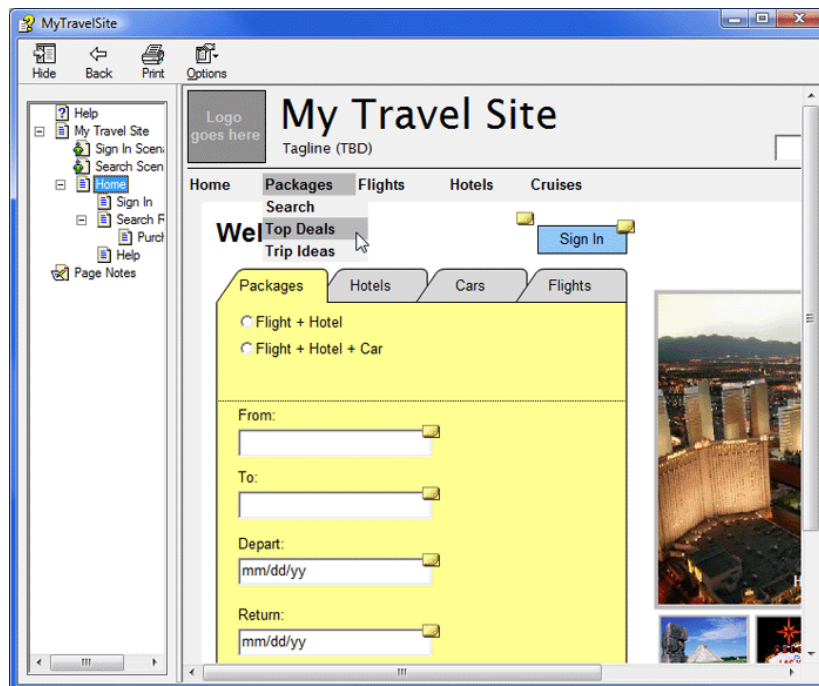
MyTravelSite

Hide Back Print Options

Help
My Travel Site
Sign In Scen
Search Scen
Home
Sign In
Search F
Purch
Help
Page Notes

Logo goes here

My Travel Site

Tagline (TBD)

Home Packages Flights Hotels Cruises

Search
Top Deals
Trip Ideas

Wel

Sign In

Packages Hotels Cars Flights

Flight + Hotel
Flight + Hotel + Car

From:

To:

Depart:
mm/dd/yy

Return:
mm/dd/yy